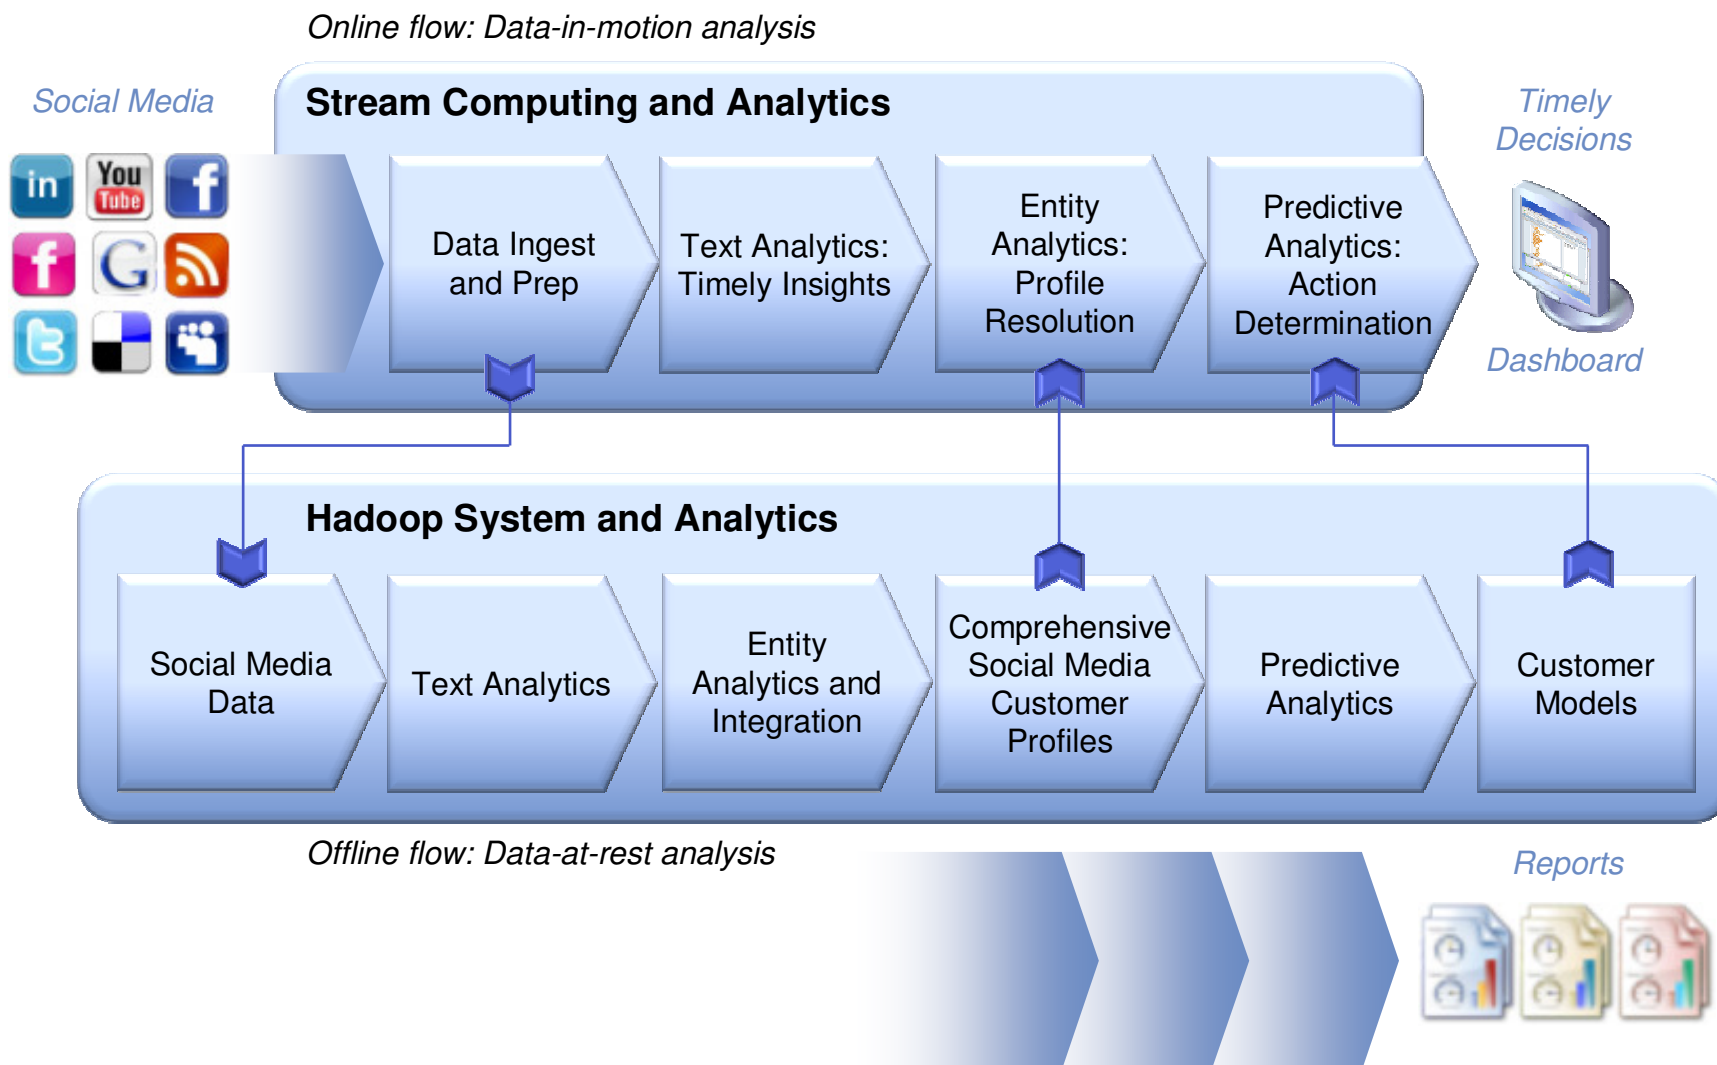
Online flow: Data-in-motion analysis

Social Media

in
You Tube
f
f
G

Stream Computing and Analytics

Data Ingest and Prep

Text Analytics: Timely Insights

Entity Analytics: Profile Resolution

Predictive Analytics: Action Determination

Timely Decisions

Dashboard

Hadoop System and Analytics

Social Media Data

Text Analytics

Entity Analytics and Integration

Comprehensive Social Media Customer Profiles

Predictive Analytics

Customer Models

Offline flow: Data-at-rest analysis

Reports